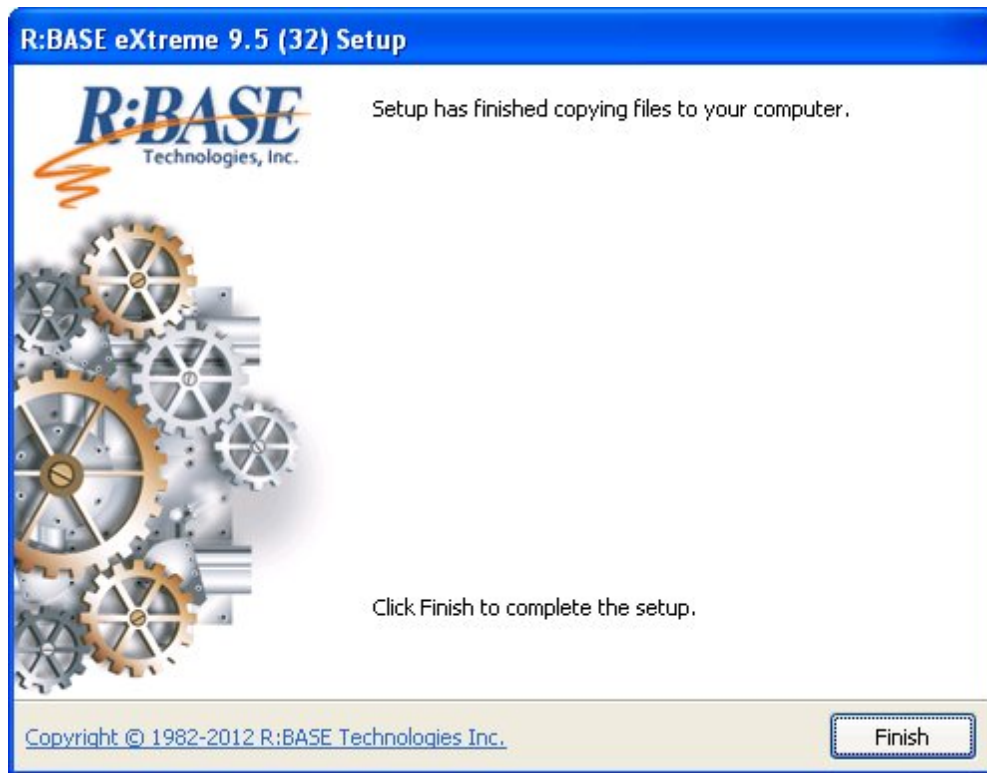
R:BASE eXtreme 9.5 (32) Setup

R:BASE
Technologies, Inc.

Setup has finished copying files to your computer.

Click Finish to complete the setup.

Copyright © 1982-2012 R:BASE Technologies Inc.

Finish